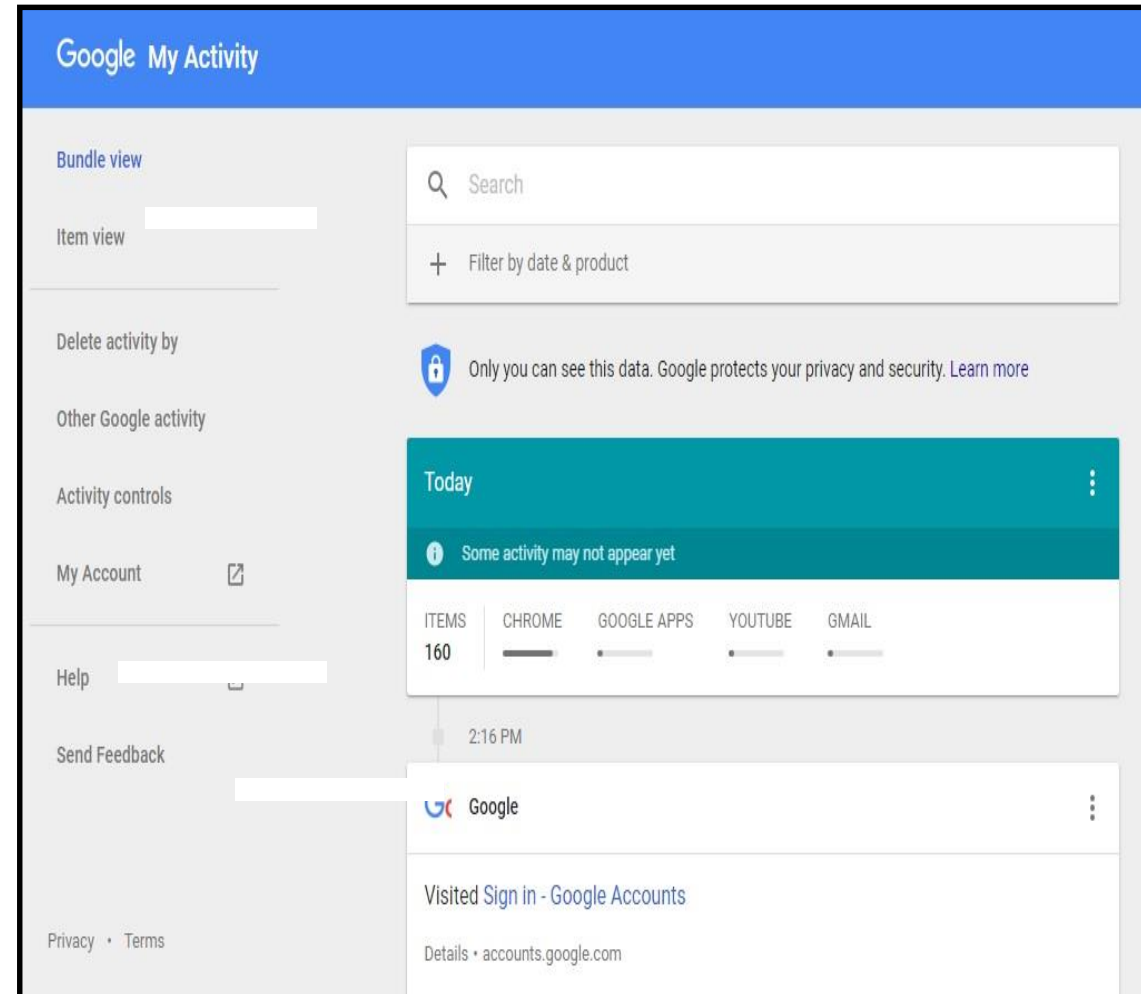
Google My Activity

Bundle view

Item view

Delete activity by

Other Google activity

Activity controls

My Account

Help

Send Feedback

Privacy • Terms

Search

+ Filter by date & product

Only you can see this data. Google protects your privacy and security. Learn more

Today

Some activity may not appear yet

| ITEMS | CHROME | GOOGLE APPS | YOUTUBE | GMAIL |
|---|---|---|---|---|
| 160 | | | | |

2:16 PM

Google

Visited Sign in - Google Accounts

Details • accounts.google.com